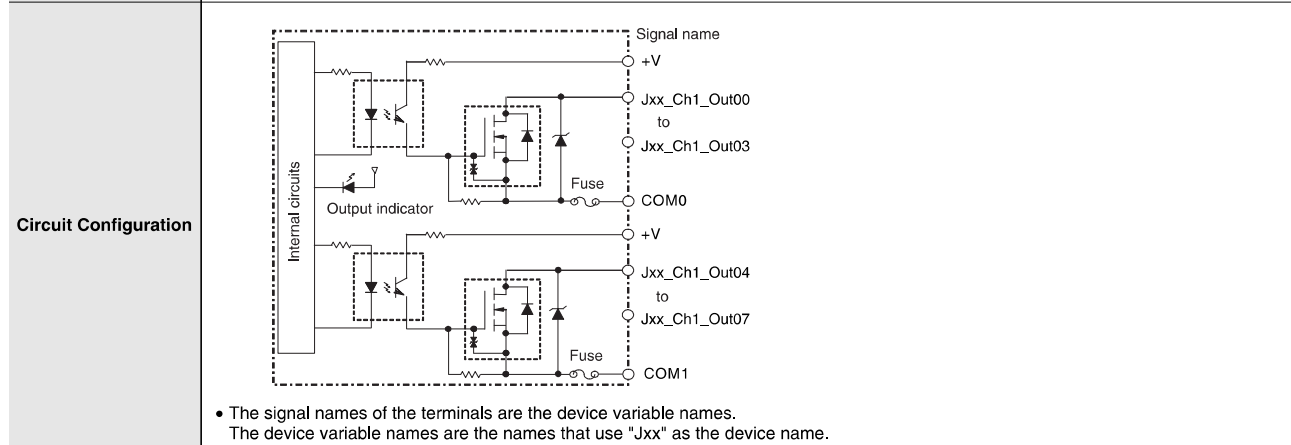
| Circuit Configuration | Internal circuits<br>Output indicator<br>Signal name<br>+V<br>Jxx_Ch1_Out00<br>to<br>Jxx_Ch1_Out03<br>Fuse<br>COM0<br>+V<br>Jxx_Ch1_Out04<br>to<br>Jxx_Ch1_Out07<br>Fuse<br>COM1<br>• The signal names of the terminals are the device variable names.<br>The device variable names are the names that use "Jxx" as the device name. |
|---|---|